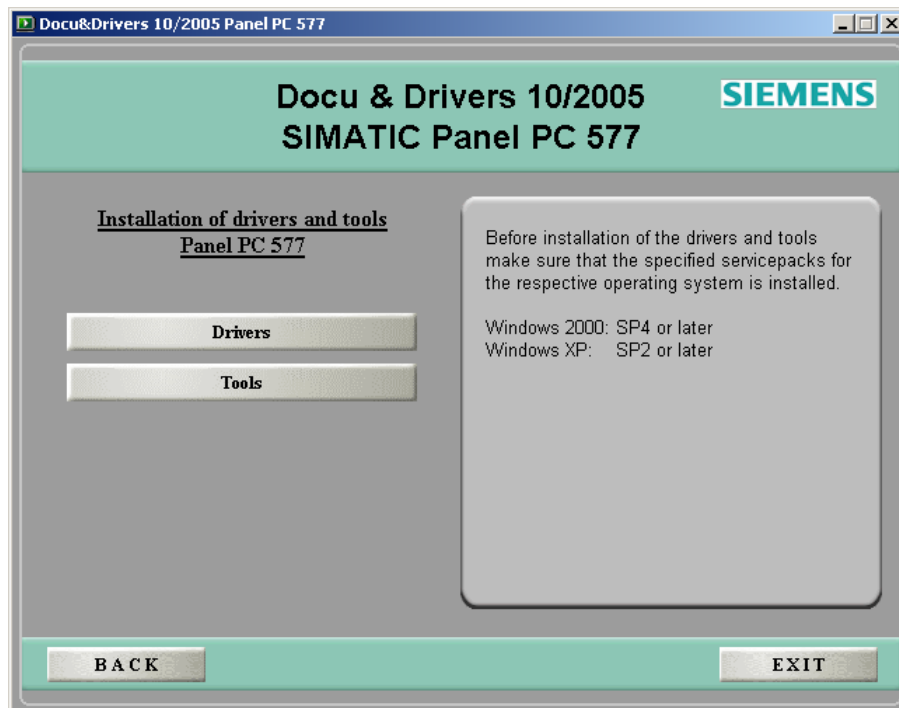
Docu&Drivers 10/2005 Panel PC 577

Docu & Drivers 10/2005
SIMATIC Panel PC 577

SIEMENS

Installation of drivers and tools
Panel PC 577

Drivers

Tools

Before installation of the drivers and tools make sure that the specified servicepacks for the respective operating system is installed.

Windows 2000: SP4 or later
Windows XP: SP2 or later

BACK

EXIT